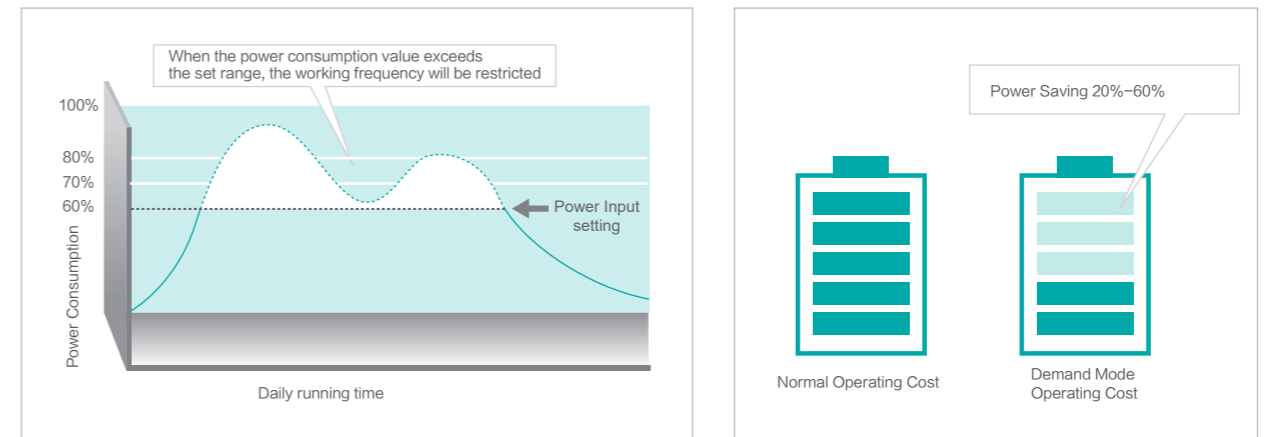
When the power consumption value exceeds the set range, the working frequency will be restricted

100%
80%
70%
60%

Power Input setting

Power Consumption

Daily running time

Power Saving 20%−60%

Normal Operating Cost

Demand Mode Operating Cost